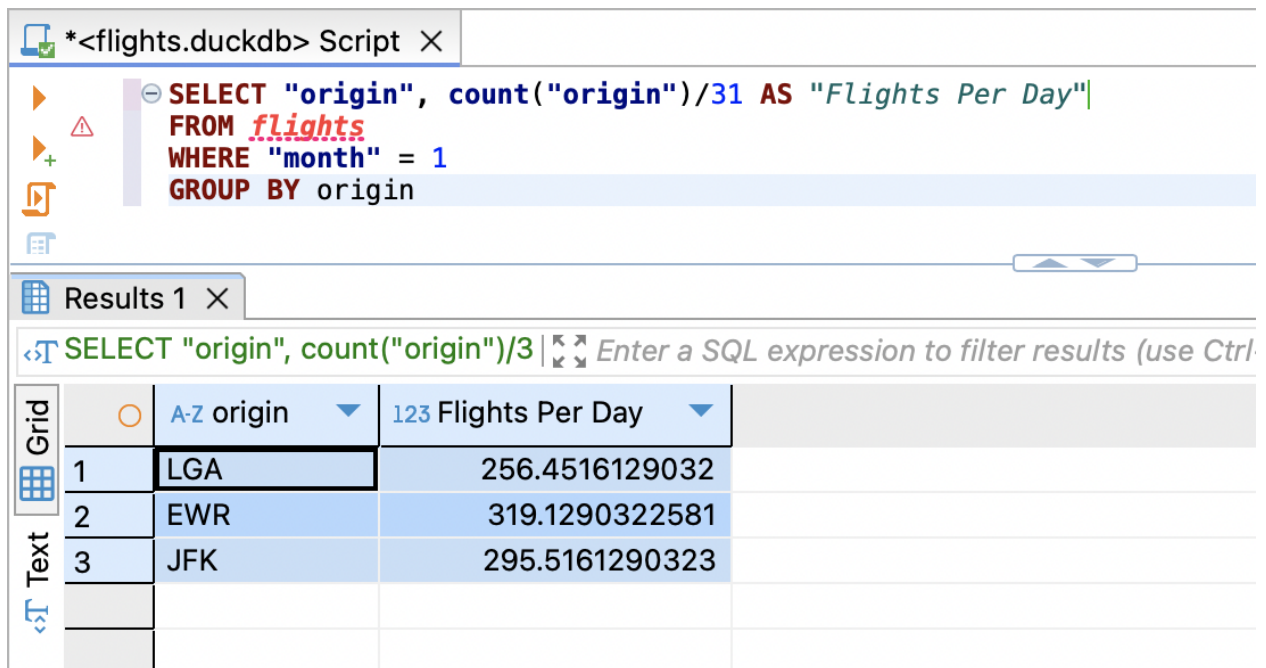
*<flights.duckdb> Script ×

SELECT "origin", count("origin")/31 AS "Flights Per Day"
FROM flights
WHERE "month" = 1
GROUP BY origin

Results 1 ×

SELECT "origin", count("origin")/3 | Enter a SQL expression to filter results (use Ctrl-

Grid
Text

| | A-Z origin | 123 Flights Per Day |
|---|---|---|
| 1 | LGA | 256.4516129032 |
| 2 | EWR | 319.1290322581 |
| 3 | JFK | 295.5161290323 |